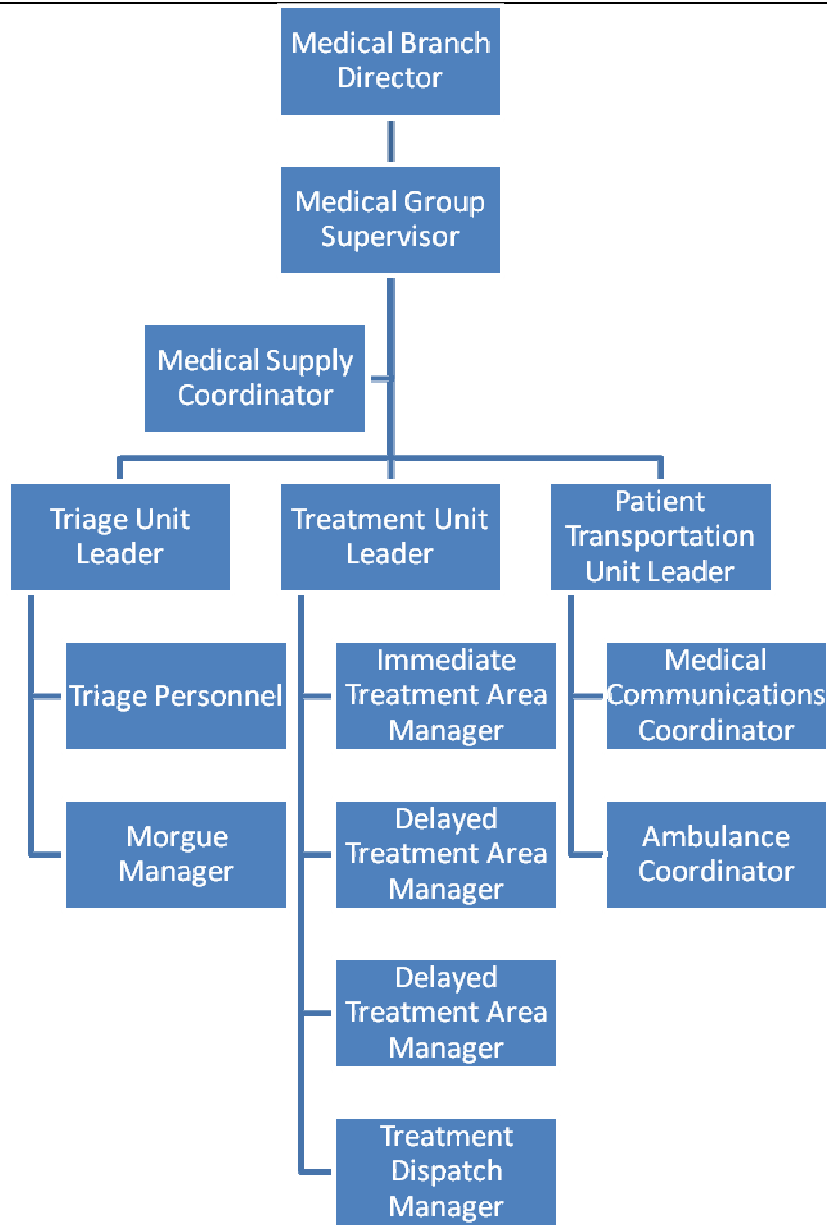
Medical Branch Director

Medical Group Supervisor

Medical Supply Coordinator

Triage Unit Leader

Treatment Unit Leader

Patient Transportation Unit Leader

Triage Personnel

Morgue Manager

Immediate Treatment Area Manager

Delayed Treatment Area Manager

Delayed Treatment Area Manager

Treatment Dispatch Manager

Medical Communications Coordinator

Ambulance Coordinator